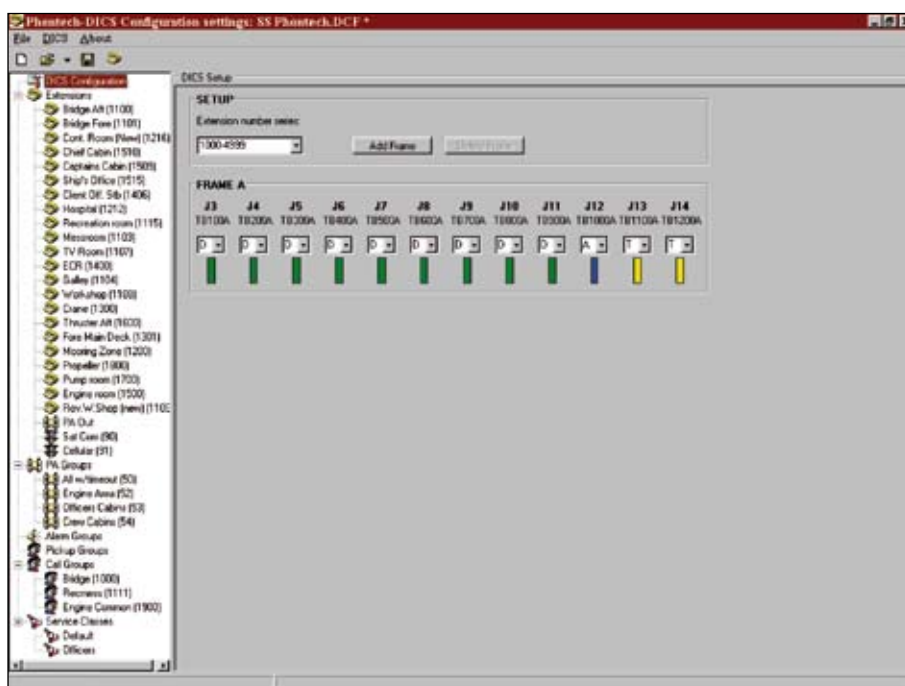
Phontech-DICS Configuration settings: SS Phontech.DCF *

File DICS About

DICS Configuration
Extensions
Bridge Aft (1100)
Bridge Fore (1101)
Cont. Room (New) (1216)
Chief Cabin (1510)
Captains Cabin (1505)
Ship's Office (1515)
Client Off. Stb (1406)
Hospital (1212)
Recreation room (1115)
Messroom (1103)
TV Room (1107)
ECR (1400)
Galley (1104)
Workshop (1100)
Crane (1300)
Thruster Aft (1600)
Fore Main Deck (1301)
Mooring Zone (1200)
Propeller (1900)
Pump room (1700)
Engine room (1500)
Rev.W.Shop (new) (1102
PA Out
Sat Com (90)
Cellular (91)
PA Groups
All w/timeout (50)
Engine Area (52)
Officers Cabins (53)
Crew Cabins (54)
Alarm Groups
Pickup Groups
Call Groups
Bridge (1000)
Recness (1111)
Engine Common (1900)
Service Classes
Default
Officers

DICS Setup

SETUP
Extension number series:
1000-4999
Add Frame
Delete Frame

FRAME A

| J3 | J4 | J5 | J6 | J7 | J8 | J9 | J10 | J11 | J12 | J13 | J14 |
|---|---|---|---|---|---|---|---|---|---|---|---|
| T0100A | T0200A | T0300A | T0400A | T0500A | T0600A | T0700A | T0800A | T0900A | T01000A | T01100A | T01200A |
| D | D | D | D | D | D | D | D | D | A | T | T |